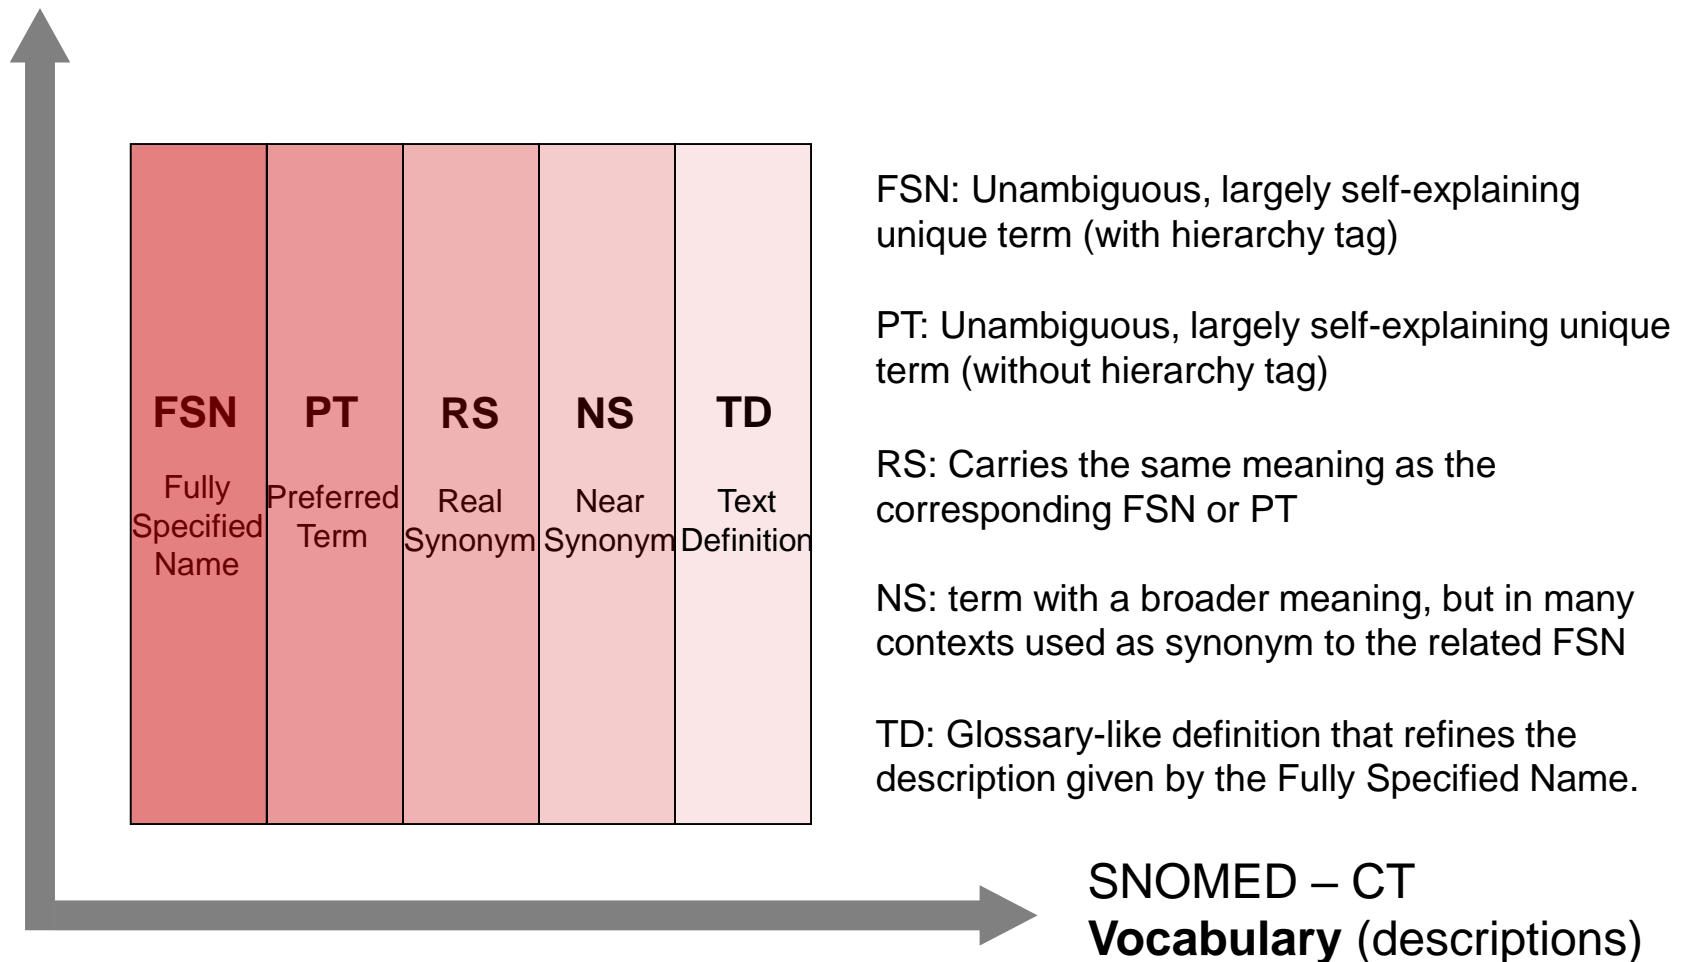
FSN
Fully Specified Name

PT
Preferred Term

RS
Real Synonym

NS
Near Synonym

TD
Text Definition

FSN: Unambiguous, largely self-explaining unique term (with hierarchy tag)

PT: Unambiguous, largely self-explaining unique term (without hierarchy tag)

RS: Carries the same meaning as the corresponding FSN or PT

NS: term with a broader meaning, but in many contexts used as synonym to the related FSN

TD: Glossary-like definition that refines the description given by the Fully Specified Name.

SNOMED – CT
**Vocabulary** (descriptions)